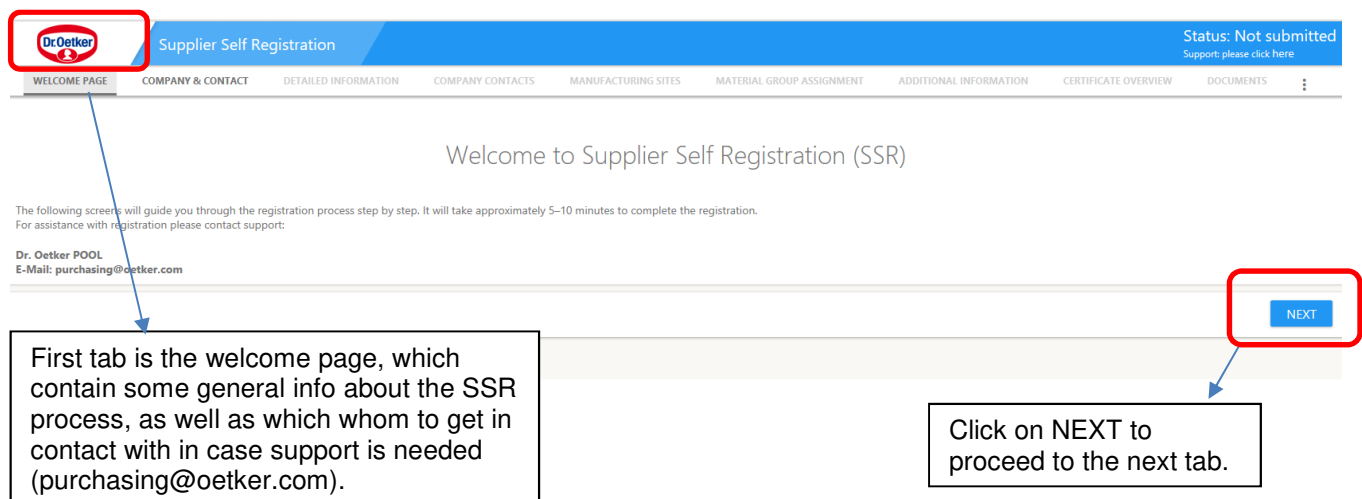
Dr.Oetker

Supplier Self Registration

Status: Not submitted
Support: please click here

WELCOME PAGE COMPANY & CONTACT DETAILED INFORMATION COMPANY CONTACTS MANUFACTURING SITES MATERIAL GROUP ASSIGNMENT ADDITIONAL INFORMATION CERTIFICATE OVERVIEW DOCUMENTS

Welcome to Supplier Self Registration (SSR)

The following screens will guide you through the registration process step by step. It will take approximately 5–10 minutes to complete the registration.
For assistance with registration please contact support:

Dr. Oetker POOL
E-Mail: purchasing@oetker.com

NEXT

First tab is the welcome page, which contain some general info about the SSR process, as well as which whom to get in contact with in case support is needed (purchasing@oetker.com).

Click on NEXT to proceed to the next tab.